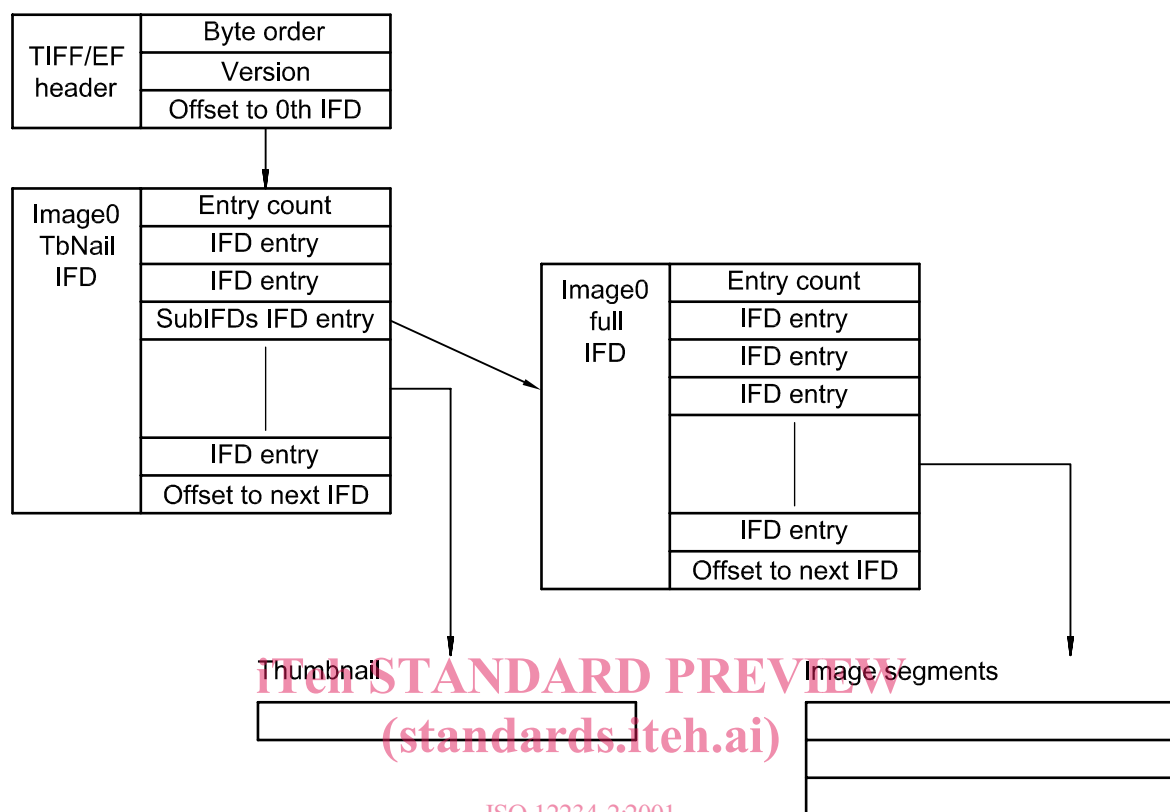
TIFF/EF header
Byte order
Version
Offset to 0th IFD

Image0 TbNail IFD
Entry count
IFD entry
IFD entry
SubIFDs IFD entry
IFD entry
Offset to next IFD

Image0 full IFD
Entry count
IFD entry
IFD entry
IFD entry
IFD entry
Offset to next IFD

Thumbnail
Image segments

iTeh STANDARD PREVIEW
(standards.iteh.ai)
ISO 12234-2:2001